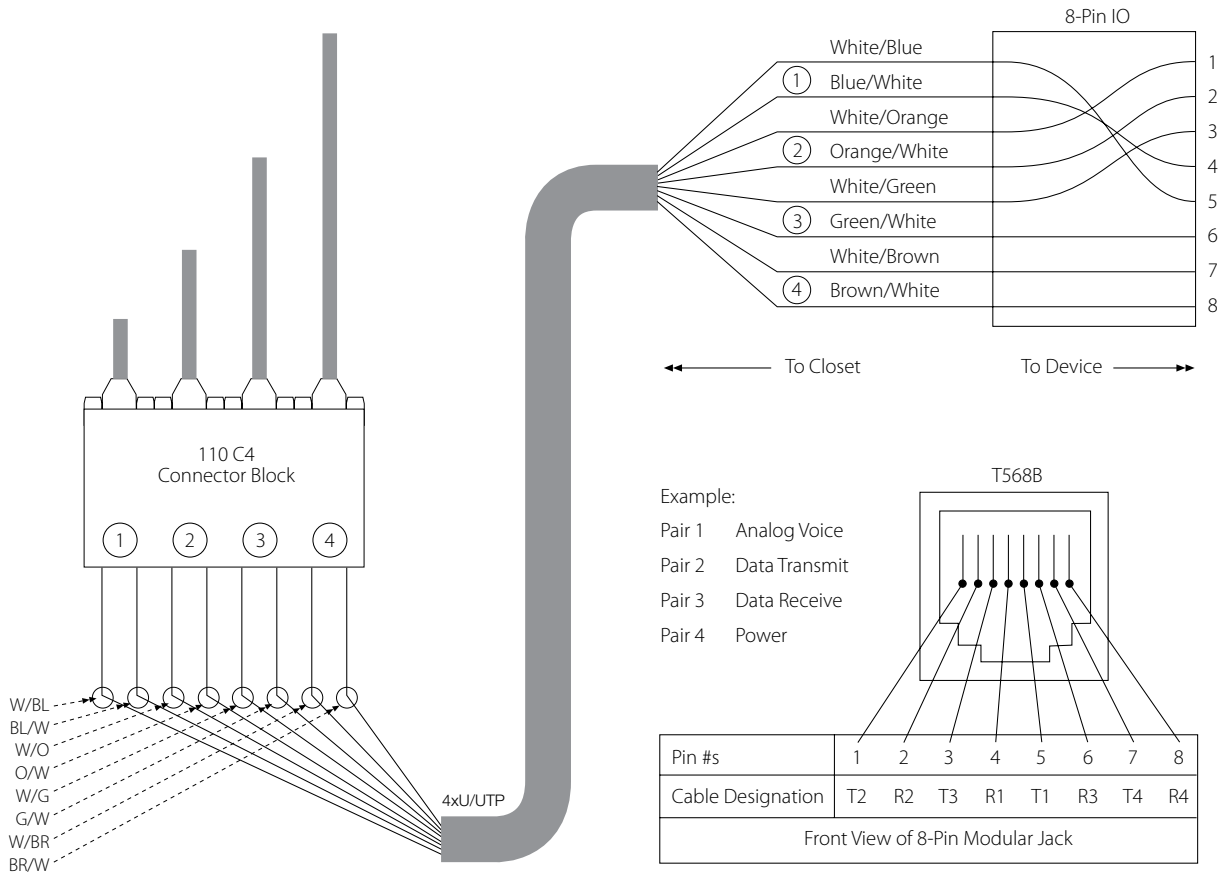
8-Pin IO

White/Blue
1 Blue/White
White/Orange
2 Orange/White
White/Green
3 Green/White
White/Brown
4 Brown/White

1
2
3
4
5
6
7
8

To Closet

To Device

110 C4
Connector Block

1 2 3 4

W/BL
BL/W
W/O
O/W
W/G
G/W
W/BR
BR/W

4xU/UTP

T568B

Example:
Pair 1 Analog Voice
Pair 2 Data Transmit
Pair 3 Data Receive
Pair 4 Power

| Pin #s | 1 | 2 | 3 | 4 | 5 | 6 | 7 | 8 |
|---|---|---|---|---|---|---|---|---|
| Cable Designation | T2 | R2 | T3 | R1 | T1 | R3 | T4 | R4 |
| Front View of 8-Pin Modular Jack | | | | | | | | |